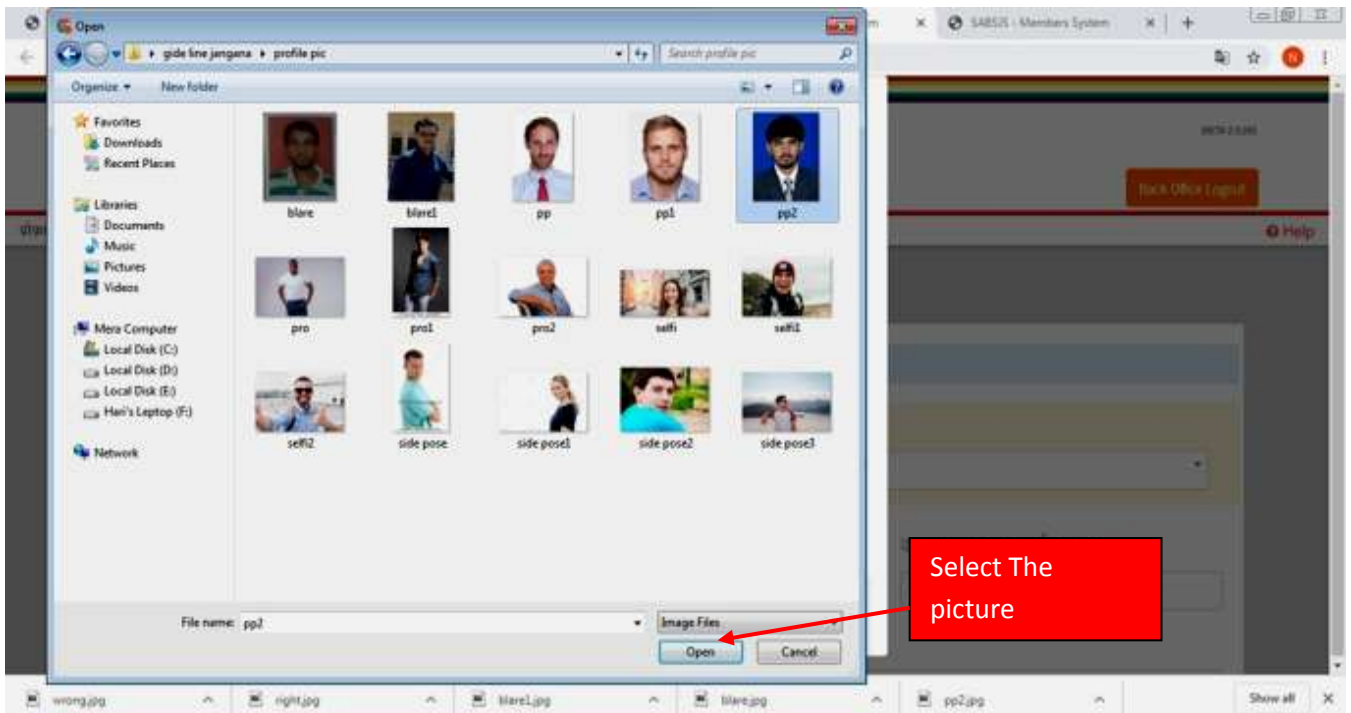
Open

gide line jangana ▸ profile pic

Search profile pic

Organize ▾ New folder

Favorites
Downloads
Recent Places

Libraries
Documents
Music
Pictures
Videos

Mera Computer
Local Disk (C:)
Local Disk (D:)
Local Disk (E:)
Hari's Leptop (F:)

Network

blare
blare1
pp
pp1
pp2
pro
pro1
pro2
selfi
selfi1
selfi2
side pose
side pose1
side pose2
side pose3

File name: pp2
Image Files
Open
Cancel

SABSJS - Members System

Back Office Logout

Help

Select The picture

wrong.jpg
right.jpg
blare1.jpg
blare.jpg
pp2.jpg
Show all